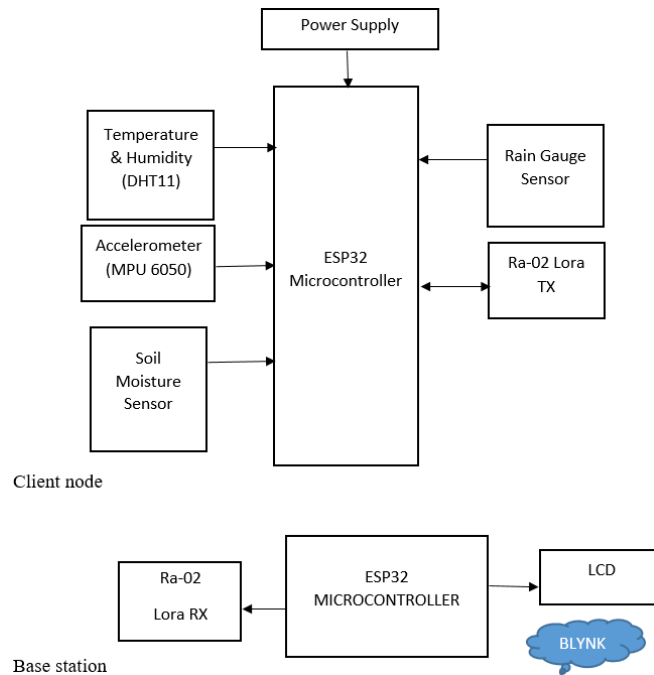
Power Supply

Temperature & Humidity (DHT11)

Accelerometer (MPU 6050)

Soil Moisture Sensor

ESP32 Microcontroller

Rain Gauge Sensor

Ra-02 Lora TX

Client node

Ra-02 Lora RX

ESP32 MICROCONTROLLER

LCD

BLYNK

Base station